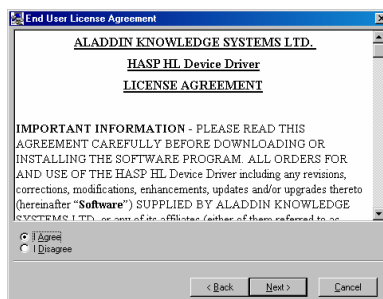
End User License Agreement

ALADDIN KNOWLEDGE SYSTEMS LTD.

HASP HL Device Driver

LICENSE AGREEMENT

IMPORTANT INFORMATION - PLEASE READ THIS AGREEMENT CAREFULLY BEFORE DOWNLOADING OR INSTALLING THE SOFTWARE PROGRAM. ALL ORDERS FOR AND USE OF THE HASP HL Device Driver including any revisions, corrections, modifications, enhancements, updates and/or upgrades thereto (hereinafter "Software") SUPPLIED BY ALADDIN KNOWLEDGE SYSTEMS LTD. or any of its affiliates (either of them referred to as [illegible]

I Agree
I Disagree

< Back  Next >  Cancel